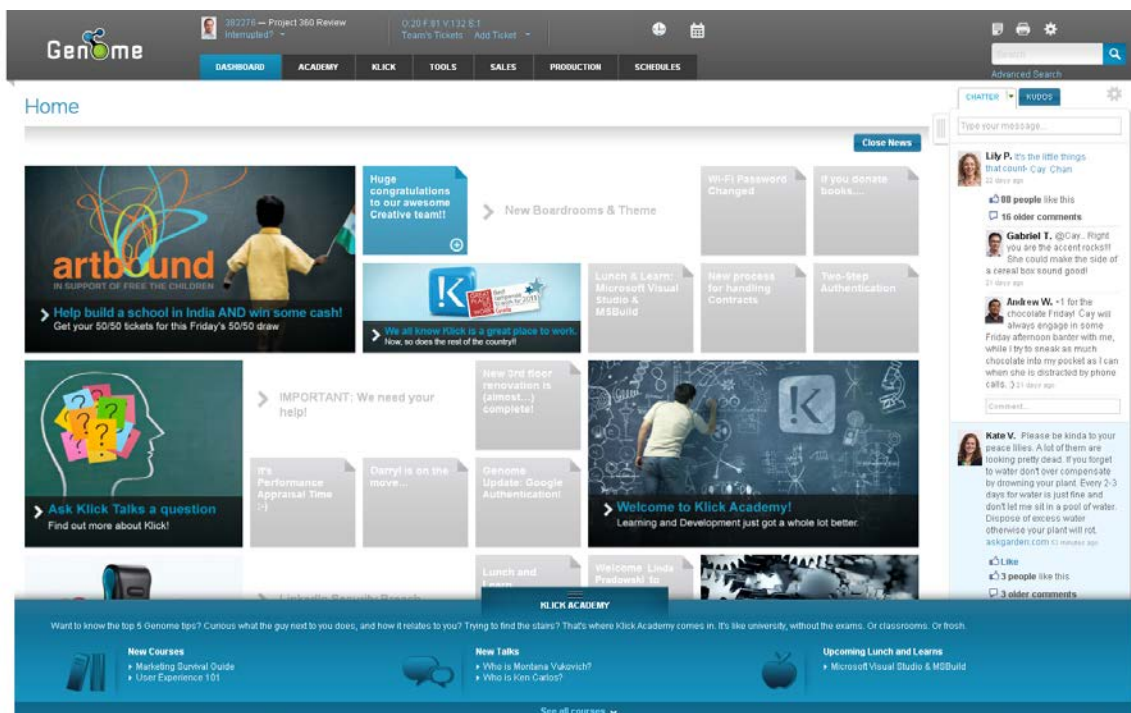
Genome

382276 — Project 360 Review
Interrupted?

0:20 F 81 V 132 B 1
Team's Tickets Add Ticket

DASHBOARD ACADEMY KLICK TOOLS SALES PRODUCTION SCHEDULES

Search
Advanced Search

Home

Close News

artbound
IN SUPPORT OF FREE THE CHILDREN
Help build a school in India AND win some cash!
Get your 50/50 tickets for this Friday's 50/50 draw

Huge congratulations to our awesome Creative team!!

New Boardrooms & Theme

Wi-Fi Password Changed

If you donate books...

We all know Klick is a great place to work.
Now, so does the rest of the country!!

Lunch & Learn: Microsoft Visual Studio & MSBuild

New process for handling Contracts

Two-Step Authentication

Ask Klick Talks a question
Find out more about Klick!

IMPORTANT: We need your help!

New 3rd floor renovation is (almost...) complete!

It's Performance Appraisal Time :-)

Darryl is on the move...

Genome Update: Google Authentication!

Welcome to Klick Academy!
Learning and Development just got a whole lot better.

Lunch and Learn

Welcome Linda Pradowski to

KLICK ACADEMY

Want to know the top 5 Genome tips? Curious what the guy next to you does, and how it relates to you? Trying to find the stairs? That's where Klick Academy comes in. It's like university, without the exams. Or classrooms. Or frosh.

New Courses
Marketing Survival Guide
User Experience 101

New Talks
Who is Montana Vukovich?
Who is Ken Carlos?

Upcoming Lunch and Learns
Microsoft Visual Studio & MSBuild

See all courses

CHATTER KUDOS

Type your message...

Lily P. It's the little things that count- Cay Chan
22 days ago
88 people like this
16 older comments

Gabriel T. @Cay.. Right you are the accent rocks!!! She could make the side of a cereal box sound good!
21 days ago

Andrew W. +1 for the chocolate Friday! Cay will always engage in some Friday afternoon banter with me, while I try to sneak as much chocolate into my pocket as I can when she is distracted by phone calls. :) 21 days ago

Comment...

Kate V. Please be kinda to your peace lilies. A lot of them are looking pretty dead. If you forget to water don't over compensate by drowning your plant. Every 2-3 days for water is just fine and don't let me sit in a pool of water. Dispose of excess water otherwise your plant will rot. askgarden.com 53 minutes ago
Like
3 people like this
3 older comments